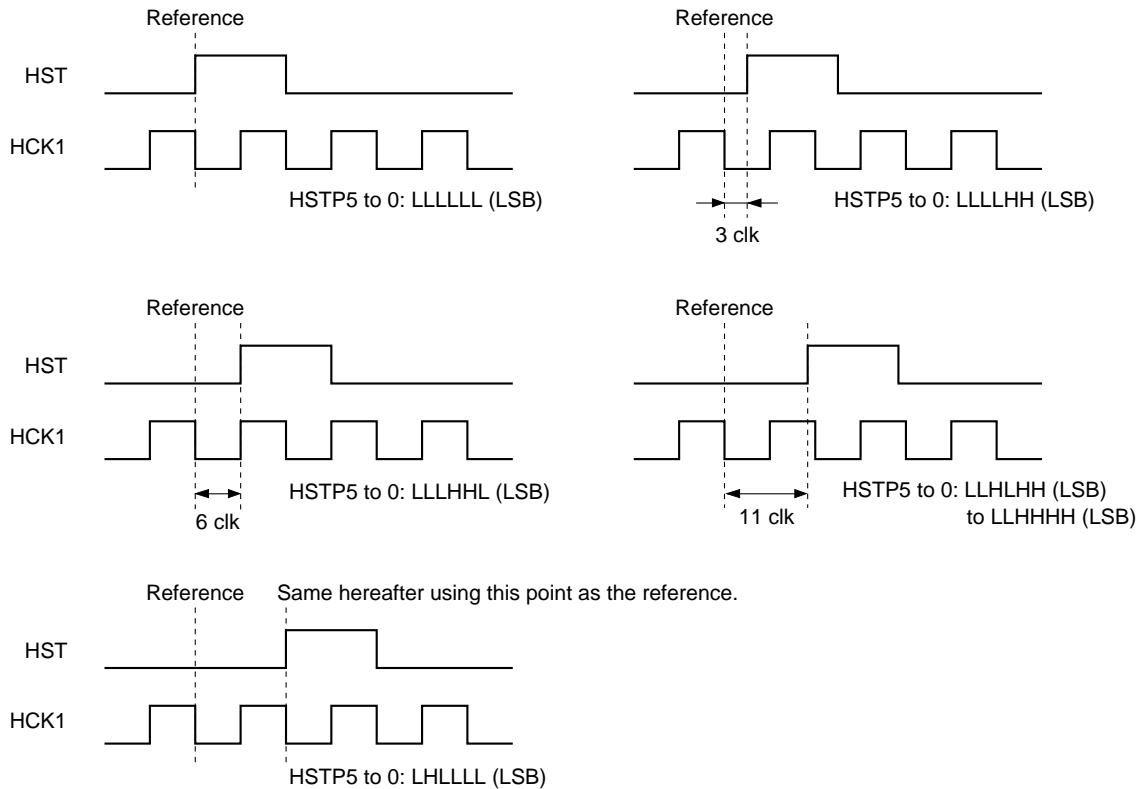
Reference

HST

HCK1

HSTP5 to 0: LLLLLL (LSB)

Reference

HST

HCK1

HSTP5 to 0: LLLLHH (LSB)

3 clk

Reference

HST

HCK1

HSTP5 to 0: LLLHHL (LSB)

6 clk

Reference

HST

HCK1

HSTP5 to 0: LLHLHH (LSB) to LLHHHH (LSB)

11 clk

Reference

Same hereafter using this point as the reference.

HST

HCK1

HSTP5 to 0: LHLLLL (LSB)